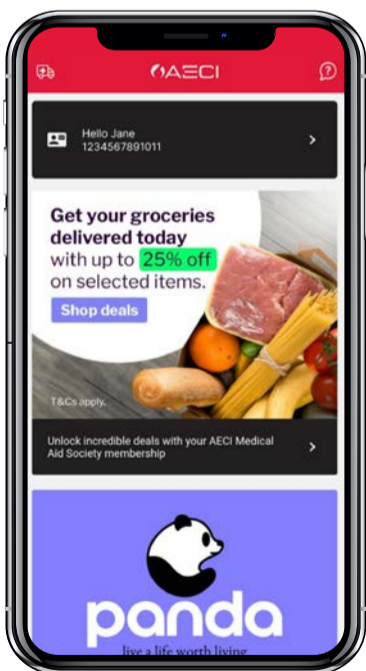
AECI

Hello Jane
1234567891011

Get your groceries delivered today with up to 25% off on selected items.

Shop deals

T&Cs apply.

Unlock incredible deals with your AECI Medical Aid Society membership

panda

live a life worth living